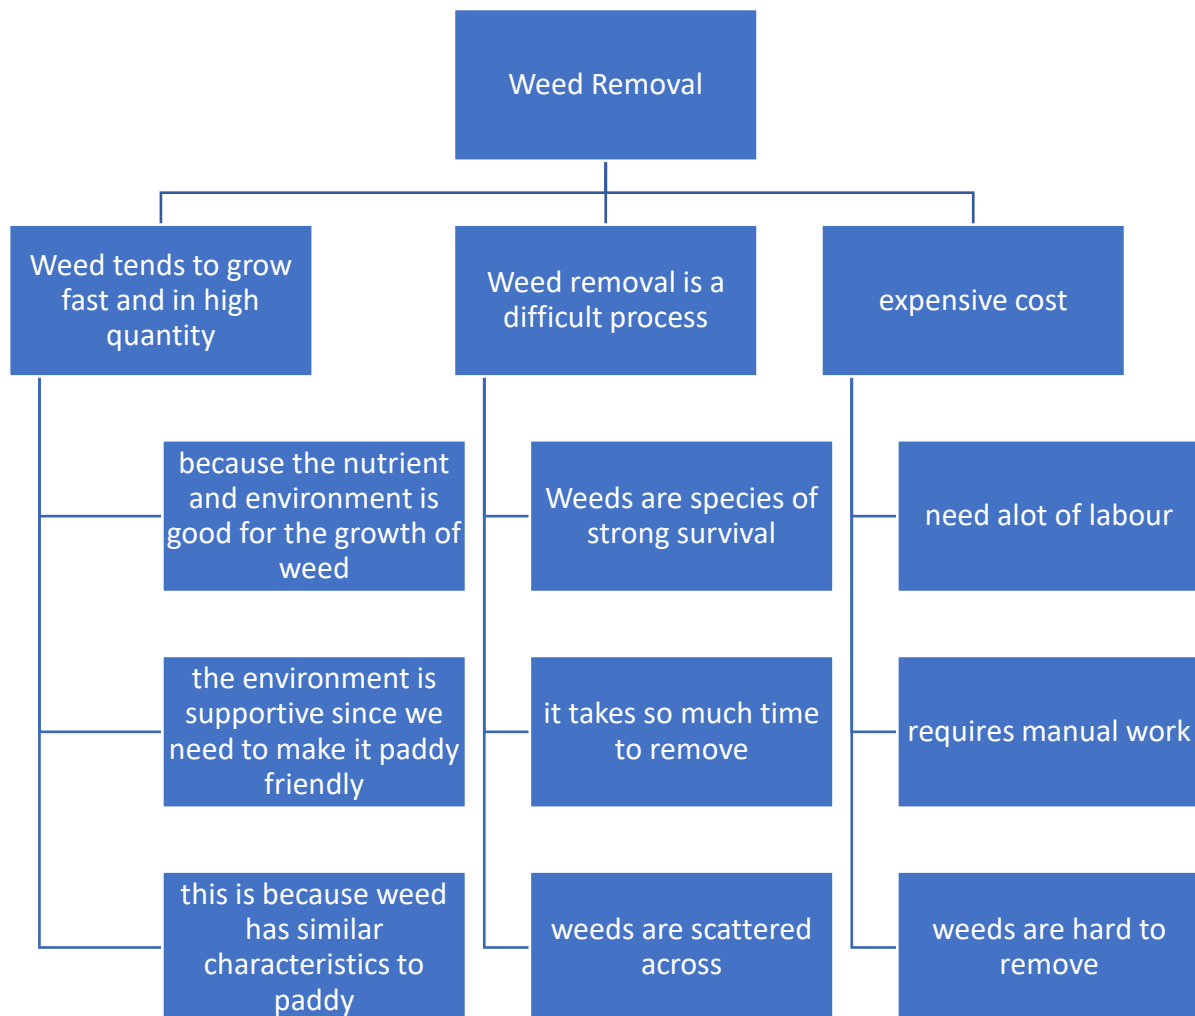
Weed Removal

Weed tends to grow fast and in high quantity

because the nutrient and environment is good for the growth of weed

the environment is supportive since we need to make it paddy friendly

this is because weed has similar characteristics to paddy

Weed removal is a difficult process

Weeds are species of strong survival

it takes so much time to remove

weeds are scattered across

expensive cost

need alot of labour

requires manual work

weeds are hard to remove